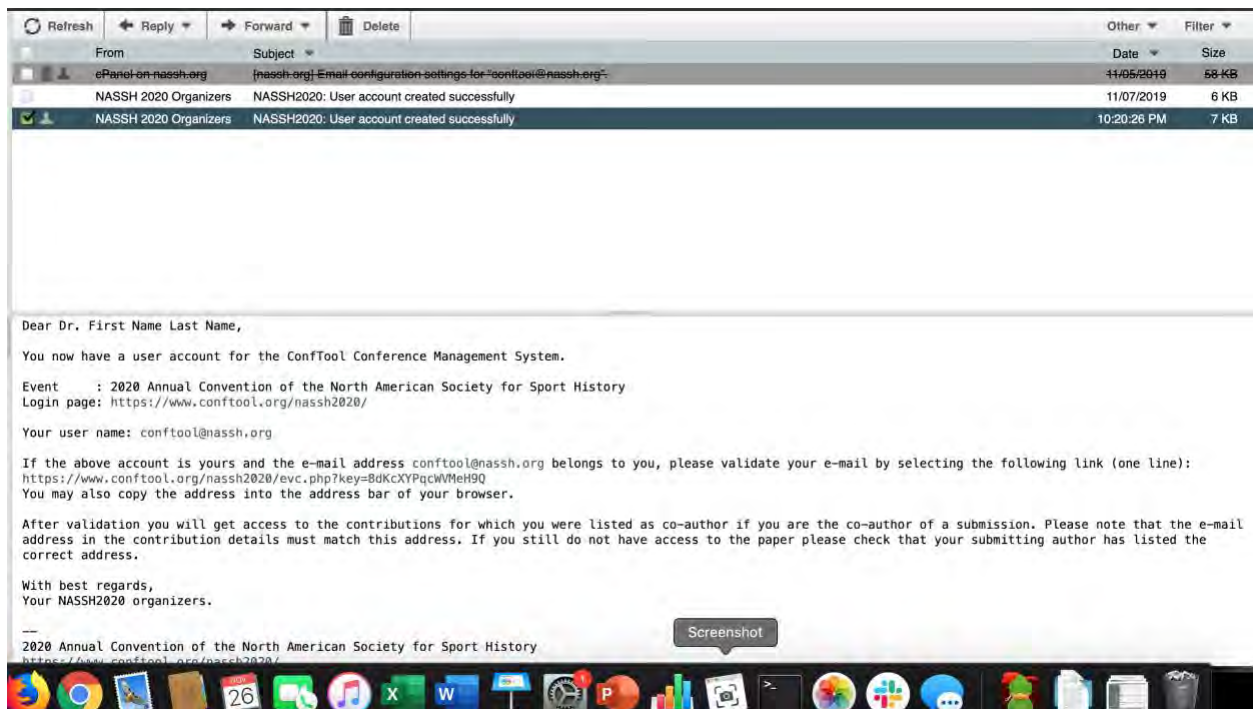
Refresh | Reply | Forward | Delete | Other | Filter

| From | Subject | Date | Size |
|---|---|---|---|
| cPanel on nassh.org | [nassh.org] Email configuration settings for "conftool@nassh.org". | 11/05/2019 | 58 KB |
| NASSH 2020 Organizers | NASSH2020: User account created successfully | 11/07/2019 | 6 KB |
| NASSH 2020 Organizers | NASSH2020: User account created successfully | 10:20:26 PM | 7 KB |

Dear Dr. First Name Last Name,

You now have a user account for the ConfTool Conference Management System.

Event : 2020 Annual Convention of the North American Society for Sport History
Login page: https://www.conftool.org/nassh2020/

Your user name: conftool@nassh.org

If the above account is yours and the e-mail address conftool@nassh.org belongs to you, please validate your e-mail by selecting the following link (one line):
https://www.conftool.org/nassh2020/evc.php?key=8dKcXYPqcWVMeH9Q
You may also copy the address into the address bar of your browser.

After validation you will get access to the contributions for which you were listed as co-author if you are the co-author of a submission. Please note that the e-mail address in the contribution details must match this address. If you still do not have access to the paper please check that your submitting author has listed the correct address.

With best regards,
Your NASSH2020 organizers.

--
2020 Annual Convention of the North American Society for Sport History
https://www.conftool.org/nassh2020/

Screenshot

26